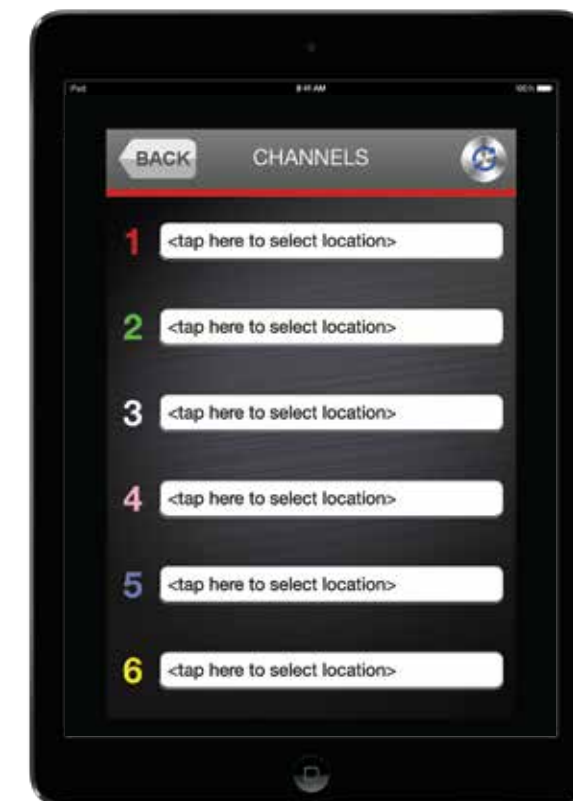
iPad 8:41 AM 100%

BACK CHANNELS

1 <tap here to select location>

2 <tap here to select location>

3 <tap here to select location>

4 <tap here to select location>

5 <tap here to select location>

6 <tap here to select location>